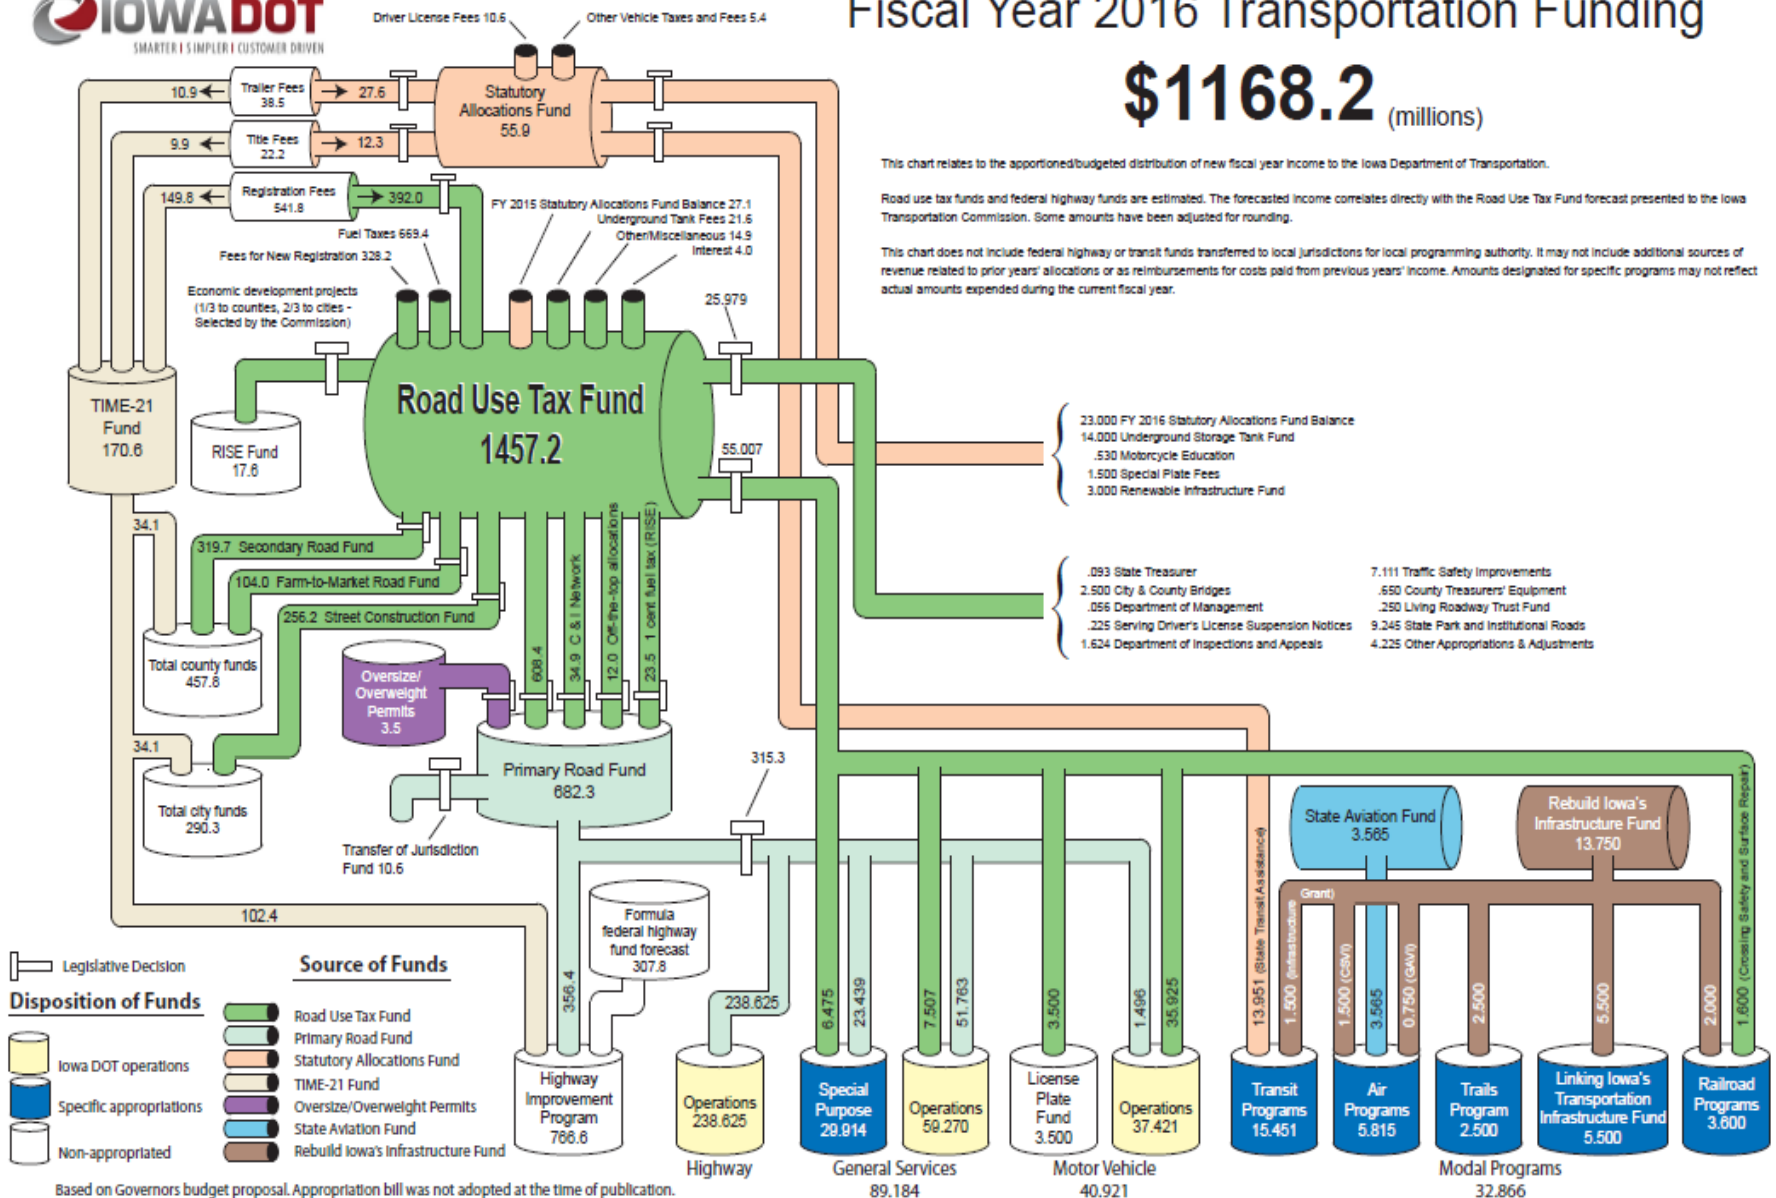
IOWADOT
SMARTER | SIMPLER | CUSTOMER DRIVEN

Fiscal Year 2016 Transportation Funding

$1168.2 (millions)

This chart relates to the apportioned/budgeted distribution of new fiscal year income to the Iowa Department of Transportation.

Road use tax funds and federal highway funds are estimated. The forecasted income correlates directly with the Road Use Tax Fund forecast presented to the Iowa Transportation Commission. Some amounts have been adjusted for rounding.

This chart does not include federal highway or transit funds transferred to local jurisdictions for local programming authority. It may not include additional sources of revenue related to prior years' allocations or as reimbursements for costs paid from previous years' income. Amounts designated for specific programs may not reflect actual amounts expended during the current fiscal year.

Driver License Fees 10.6
Other Vehicle Taxes and Fees 5.4
Statutory Allocations Fund 55.9
10.9
Trailer Fees 38.5
27.6
9.9
Title Fees 22.2
12.3
149.8
Registration Fees 541.8
392.0
FY 2015 Statutory Allocations Fund Balance 27.1
Underground Tank Fees 21.6
Other/Miscellaneous 14.9
Interest 4.0
Fuel Taxes 669.4
Fees for New Registration 328.2
Economic development projects (1/3 to counties, 2/3 to cities - Selected by the Commission)
25.979
TIME-21 Fund 170.6
RISE Fund 17.6
Road Use Tax Fund 1457.2
55.007

23.000 FY 2016 Statutory Allocations Fund Balance
14.000 Underground Storage Tank Fund
.530 Motorcycle Education
1.500 Special Plate Fees
3.000 Renewable Infrastructure Fund

.093 State Treasurer
2.500 City & County Bridges
.056 Department of Management
.225 Serving Driver's License Suspension Notices
1.624 Department of Inspections and Appeals
7.111 Traffic Safety Improvements
.650 County Treasurers' Equipment
.250 Living Roadway Trust Fund
9.245 State Park and Institutional Roads
4.225 Other Appropriations & Adjustments

34.1
319.7 Secondary Road Fund
104.0 Farm-to-Market Road Fund
256.2 Street Construction Fund
Total county funds 457.8
34.1
Total city funds 290.3
Oversize/ Overweight Permits 3.5
608.4
34.9 C & I Network
12.0 Off-the-top allocations
23.5 1 cent fuel tax (RISE)
Primary Road Fund 682.3
Transfer of Jurisdiction Fund 10.6
315.3
102.4
Formula federal highway fund forecast 307.8
356.4
238.625
State Aviation Fund 3.565
Rebuild Iowa's Infrastructure Fund 13.750
Grant
6.475
23.439
7.507
51.763
3.500
1.496
35.925
13.951 (State Transit Assistance)
1.500 (Infrastructure)
1.500 (CSVI)
3.565
0.750 (GAVI)
2.500
5.500
2.000
1.600 (Crossing Safety and Surface Repair)

Legislative Decision
Disposition of Funds
Iowa DOT operations
Specific appropriations
Non-appropriated
Source of Funds
Road Use Tax Fund
Primary Road Fund
Statutory Allocations Fund
TIME-21 Fund
Oversize/Overweight Permits
State Aviation Fund
Rebuild Iowa's Infrastructure Fund

Highway Improvement Program 766.6
Operations 238.625
Special Purpose 29.914
Operations 59.270
License Plate Fund 3.500
Operations 37.421
Transit Programs 15.451
Air Programs 5.815
Trails Program 2.500
Linking Iowa's Transportation Infrastructure Fund 5.500
Railroad Programs 3.600

Highway
General Services 89.184
Motor Vehicle 40.921
Modal Programs 32.866

Based on Governors budget proposal. Appropriation bill was not adopted at the time of publication.